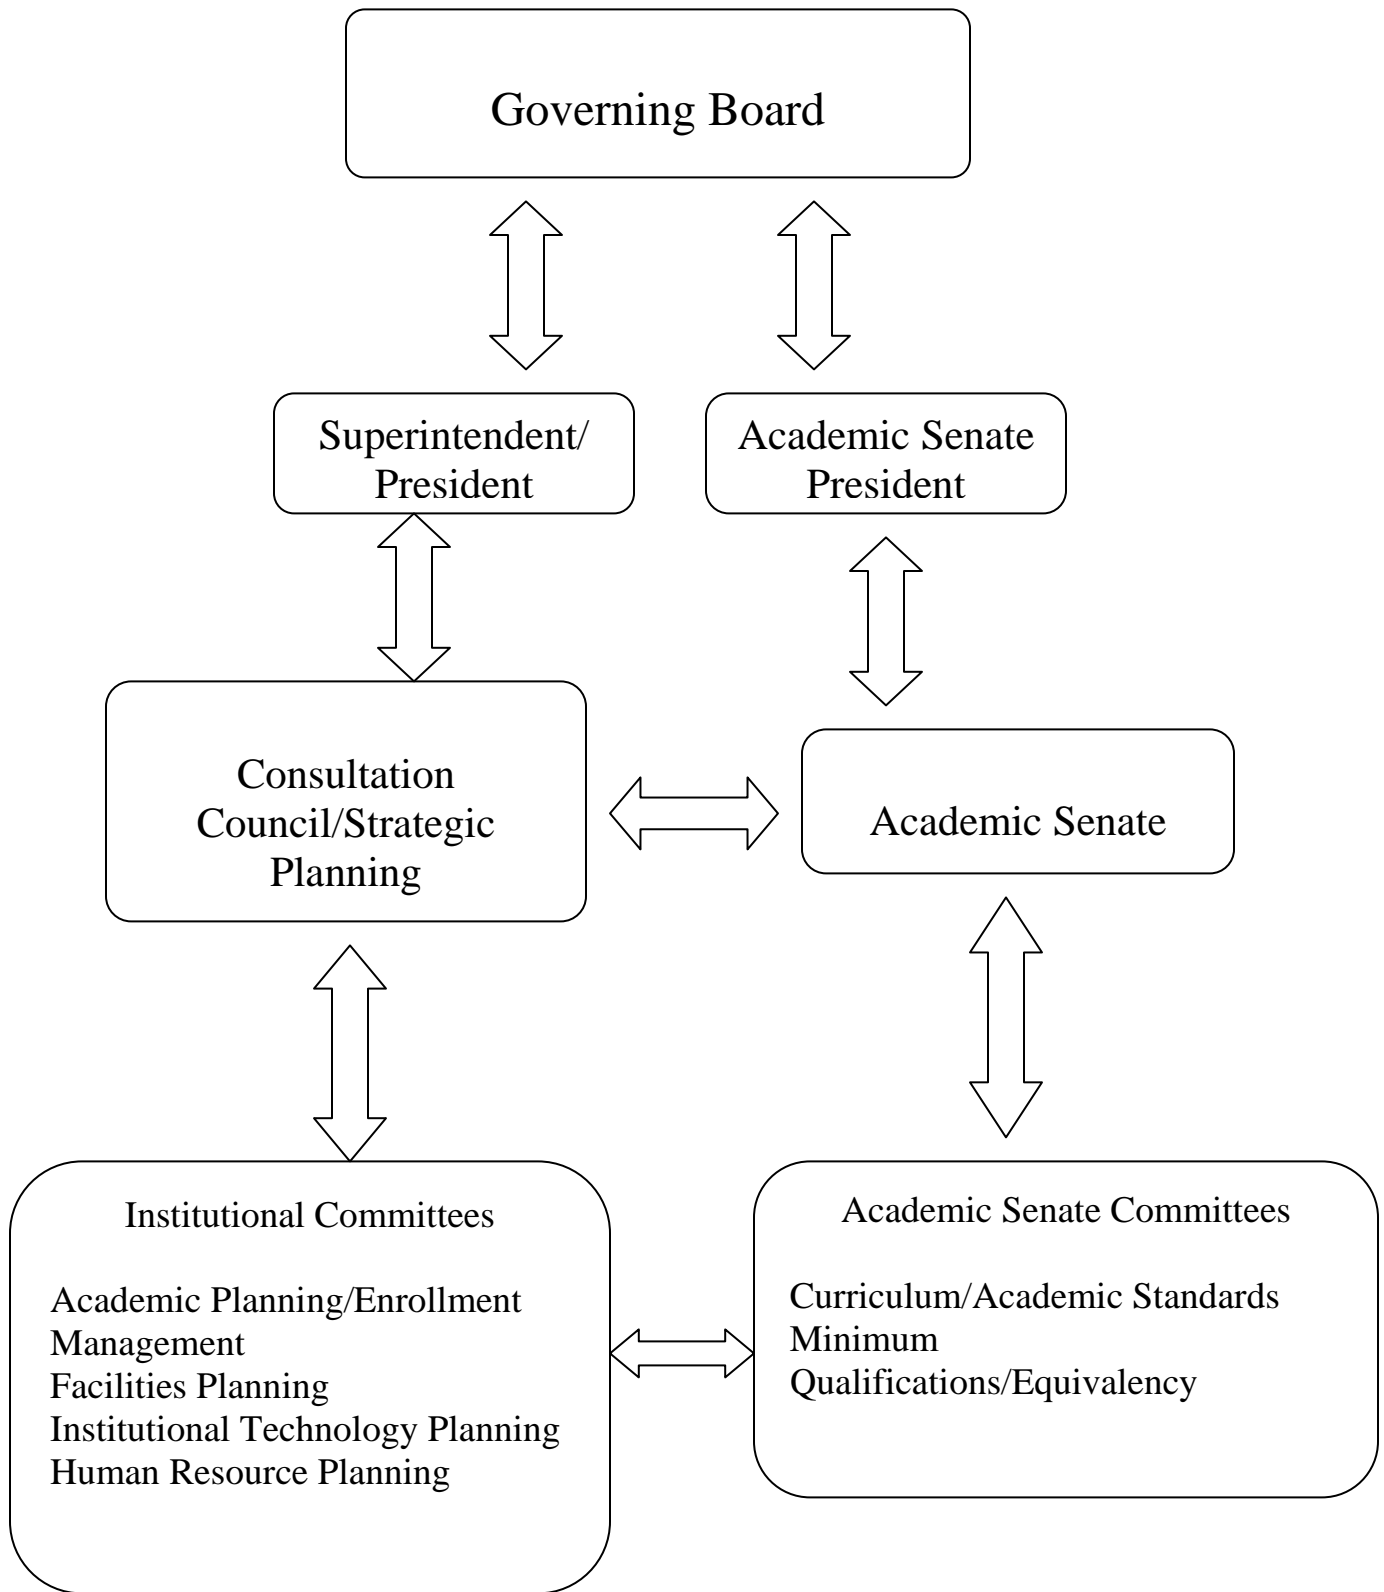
Governing Board

Superintendent/ President

Academic Senate President

Consultation Council/Strategic Planning

Academic Senate

Institutional Committees

Academic Planning/Enrollment Management
Facilities Planning
Institutional Technology Planning
Human Resource Planning

Academic Senate Committees

Curriculum/Academic Standards
Minimum Qualifications/Equivalency